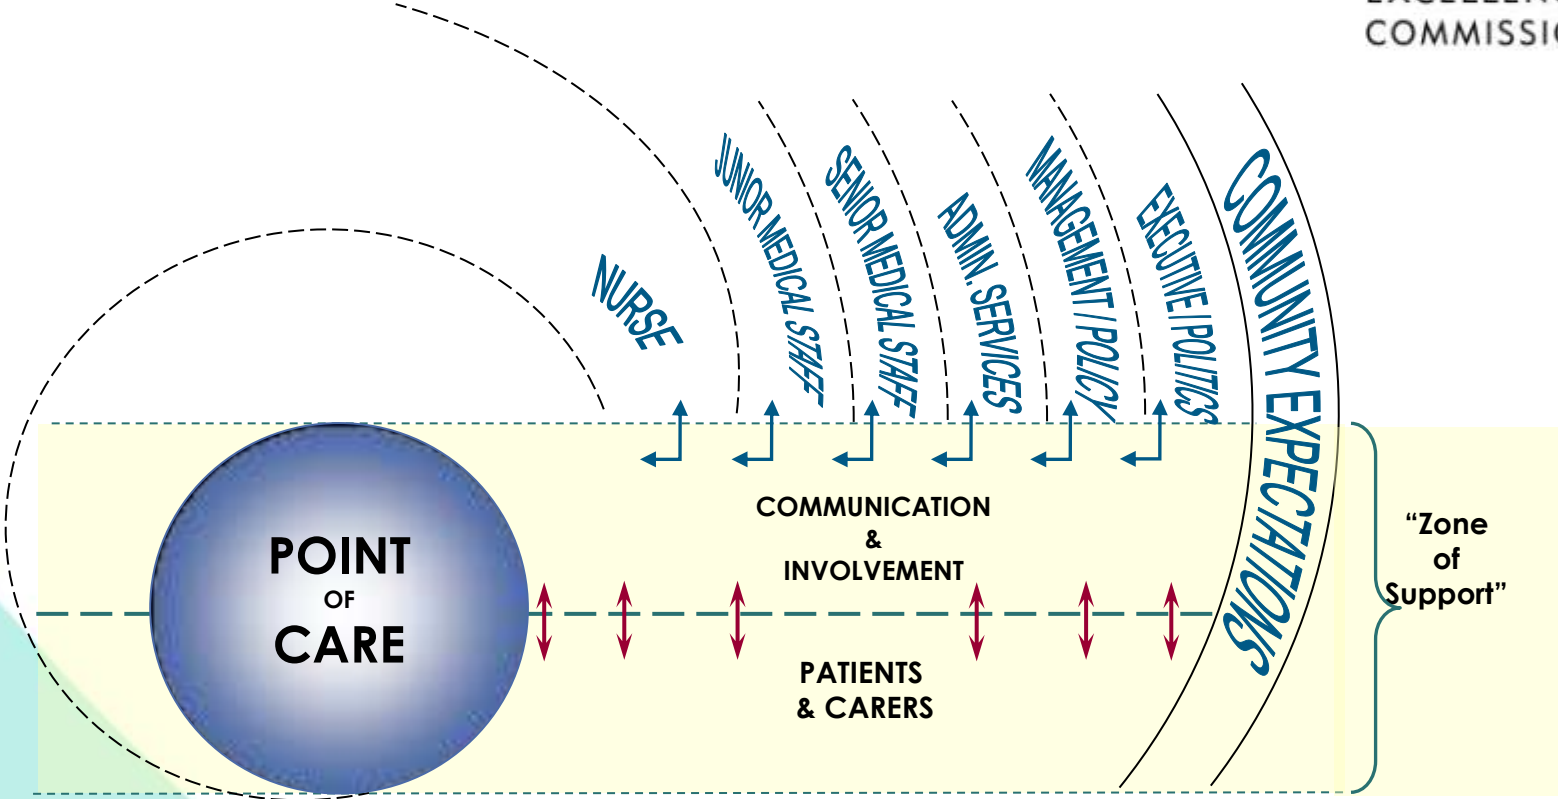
COMMISSI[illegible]

NURSE

JUNIOR MEDICAL STAFF

SENIOR MEDICAL STAFF

ADMIN. SERVICES

MANAGEMENT / POLICY

EXECUTIVE / POLITICS

COMMUNITY EXPECTATIONS

POINT OF CARE

COMMUNICATION & INVOLVEMENT

PATIENTS & CARERS

"Zone of Support"